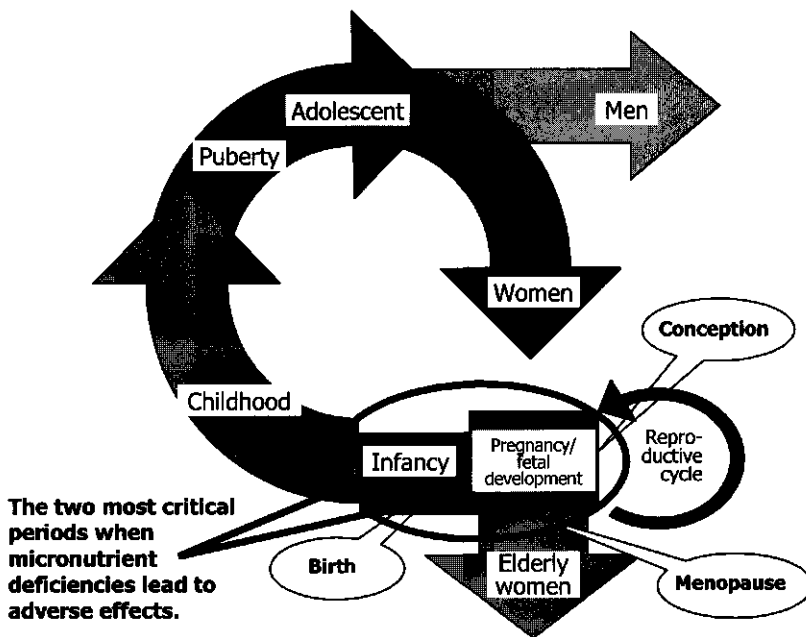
Adolescent

Men

Puberty

Women

Conception

Childhood

Pregnancy/ fetal development

Reproductive cycle

Infancy

The two most critical periods when micronutrient deficiencies lead to adverse effects.

Birth

Elderly women

Menopause